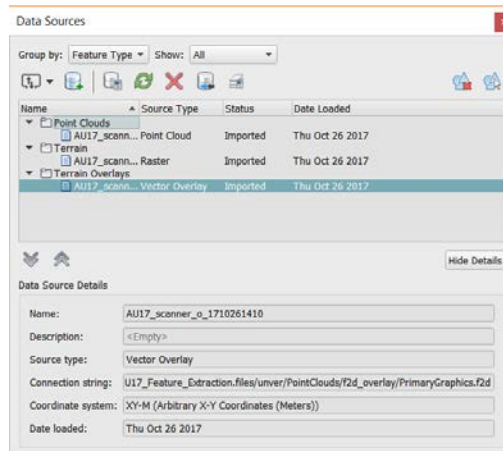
Data Sources

Group by: Feature Type Show: All

| Name | Source Type | Status | Date Loaded |
|---|---|---|---|
| Point Clouds | | | |
| AU17_scann... | Point Cloud | Imported | Thu Oct 26 2017 |
| Terrain | | | |
| AU17_scann... | Raster | Imported | Thu Oct 26 2017 |
| Terrain Overlays | | | |
| AU17_scann... | Vector Overlay | Imported | Thu Oct 26 2017 |

Hide Details

Data Source Details

Name: AU17_scanner_o_1710261410

Description: <Empty>

Source type: Vector Overlay

Connection string: U17_Feature_Extraction.files/unver/PointClouds/f2d_overlay/PrimaryGraphics.f2d

Coordinate system: XY-M (Arbitrary X-Y Coordinates (Meters))

Date loaded: Thu Oct 26 2017